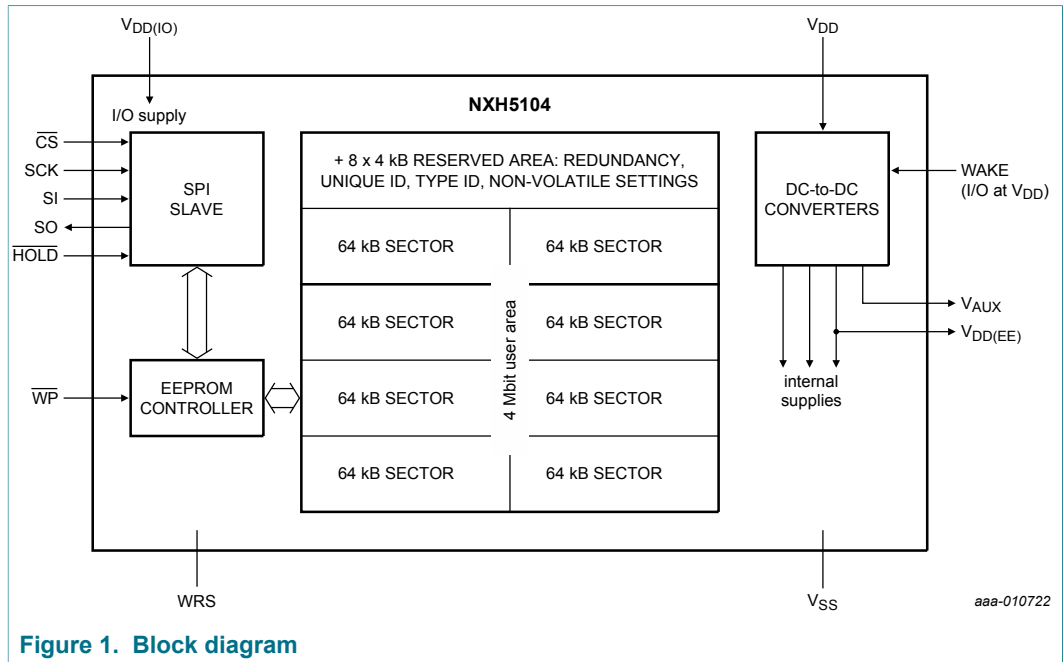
$V_{DD(IO)}$

I/O supply

NXH5104

$V_{DD}$

$\overline{CS}$

SCK

SI

SO

$\overline{HOLD}$

SPI SLAVE

+ 8 x 4 kB RESERVED AREA: REDUNDANCY, UNIQUE ID, TYPE ID, NON-VOLATILE SETTINGS

64 kB SECTOR

64 kB SECTOR

64 kB SECTOR

64 kB SECTOR

64 kB SECTOR

64 kB SECTOR

64 kB SECTOR

64 kB SECTOR

4 Mbit user area

DC-to-DC CONVERTERS

WAKE (I/O at $V_{DD}$)

$V_{AUX}$

$V_{DD(EE)}$

internal supplies

$\overline{WP}$

EEPROM CONTROLLER

WRS

$V_{SS}$

aaa-010722

Figure 1. Block diagram